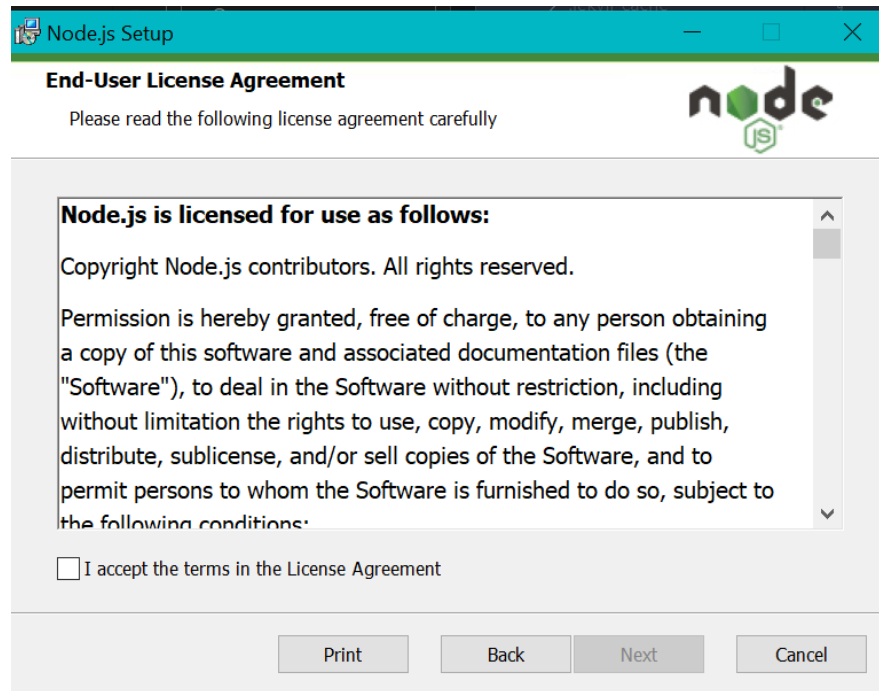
Node.js Setup

End-User License Agreement

Please read the following license agreement carefully

node JS

**Node.js is licensed for use as follows:**

Copyright Node.js contributors. All rights reserved.

Permission is hereby granted, free of charge, to any person obtaining a copy of this software and associated documentation files (the "Software"), to deal in the Software without restriction, including without limitation the rights to use, copy, modify, merge, publish, distribute, sublicense, and/or sell copies of the Software, and to permit persons to whom the Software is furnished to do so, subject to the following conditions:

I accept the terms in the License Agreement

Print Back Next Cancel